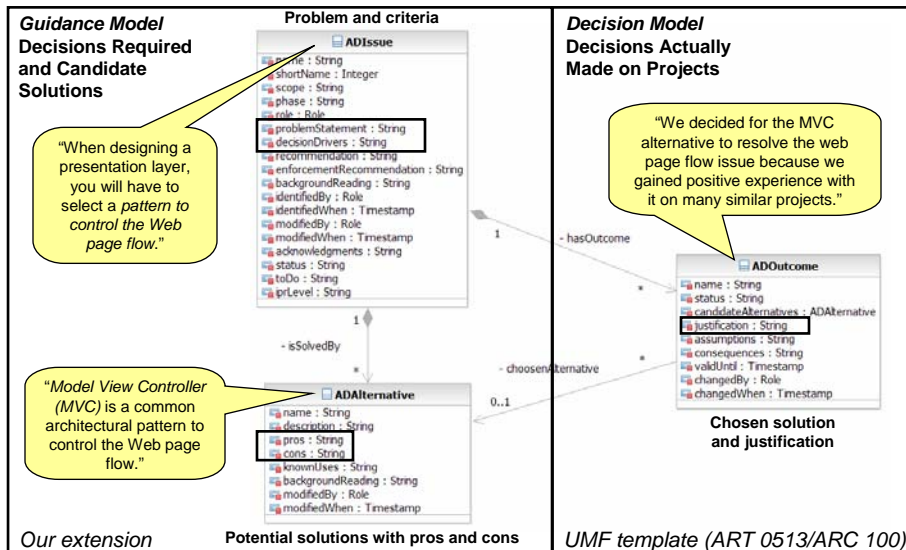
Guidance Model
Decisions Required and Candidate Solutions

Problem and criteria

ADIssue
name : String
shortName : Integer
scope : String
phase : String
role : Role
problemStatement : String
decisionDrivers : String
recommendation : String
enforcementRecommendation : String
backgroundReading : String
identifiedBy : Role
identifiedWhen : Timestamp
modifiedBy : Role
modifiedWhen : Timestamp
acknowledgments : String
status : String
toDo : String
prLevel : String

"When designing a presentation layer, you will have to select a pattern to control the Web page flow."

Decision Model
Decisions Actually Made on Projects

"We decided for the MVC alternative to resolve the web page flow issue because we gained positive experience with it on many similar projects."

1
- hasOutcome
*

ADOutcome
name : String
status : String
candidateAlternatives : ADAlternative
justification : String
assumptions : String
consequences : String
validUntil : Timestamp
changedBy : Role
changedWhen : Timestamp

Chosen solution and justification

1
- isSolvedBy
- choosenAlternative
*
0..1

"Model View Controller (MVC) is a common architectural pattern to control the Web page flow."

ADAlternative
name : String
description : String
pros : String
cons : String
knownUses : String
backgroundReading : String
modifiedBy : Role
modifiedWhen : Timestamp

Our extension
Potential solutions with pros and cons
UMF template (ART 0513/ARC 100)